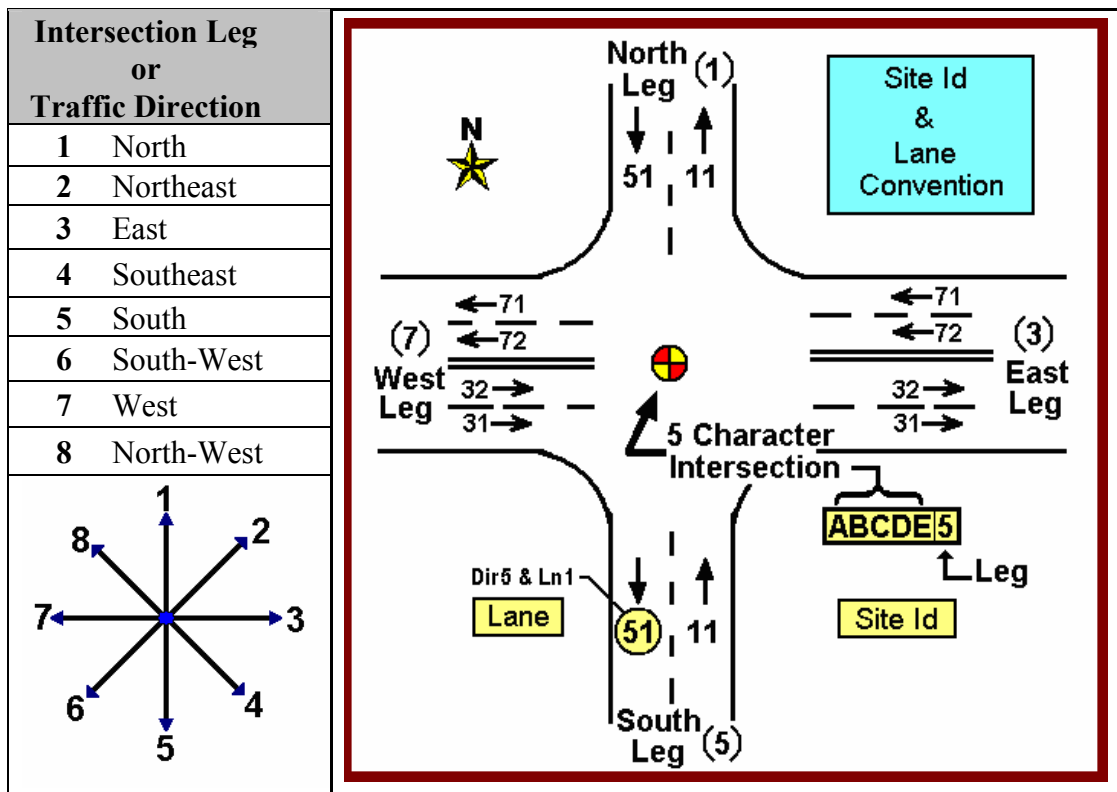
| Intersection Leg or Traffic Direction | |
|---|---|
| 1 | North |
| 2 | Northeast |
| 3 | East |
| 4 | Southeast |
| 5 | South |
| 6 | South-West |
| 7 | West |
| 8 | North-West |

1
2
3
4
5
6
7
8

North Leg (1)
51 11

Site Id & Lane Convention

N

71
72
(7) West Leg
32
31

71
72
(3) East Leg
32
31

5 Character Intersection

ABCDE5
Leg

Dir5 & Ln1
Lane
51 11
Site Id

South Leg (5)